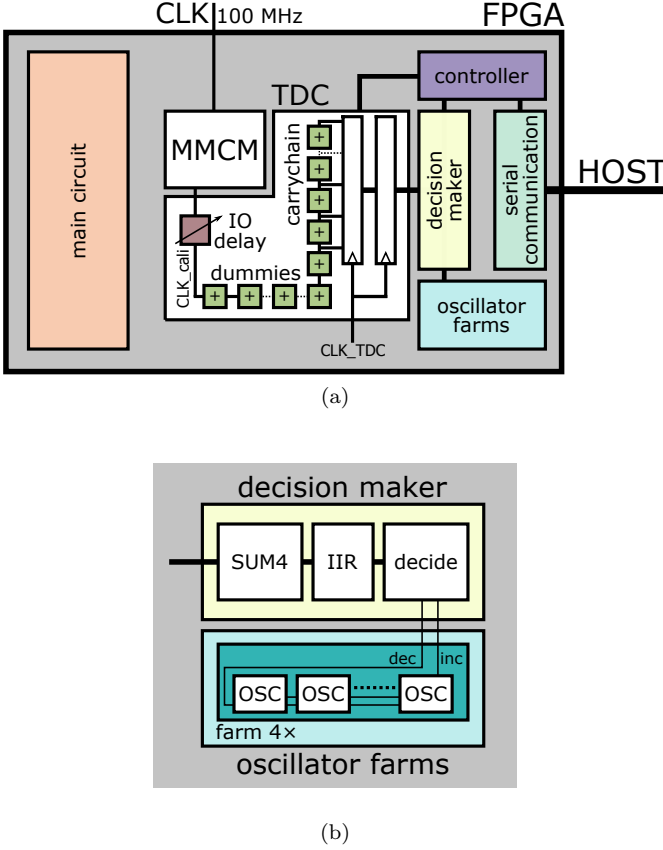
CLK 100 MHz
FPGA
main circuit
MMCM
TDC
controller
carrychain
+
+
+
+
+
+
decision maker
serial communication
HOST
IO delay
CLK_cali
dummies
+
+
+
+
oscillator farms
CLK_TDC
(a)

decision maker
SUM4
IIR
decide
dec
inc
OSC
OSC
OSC
farm 4×
oscillator farms
(b)